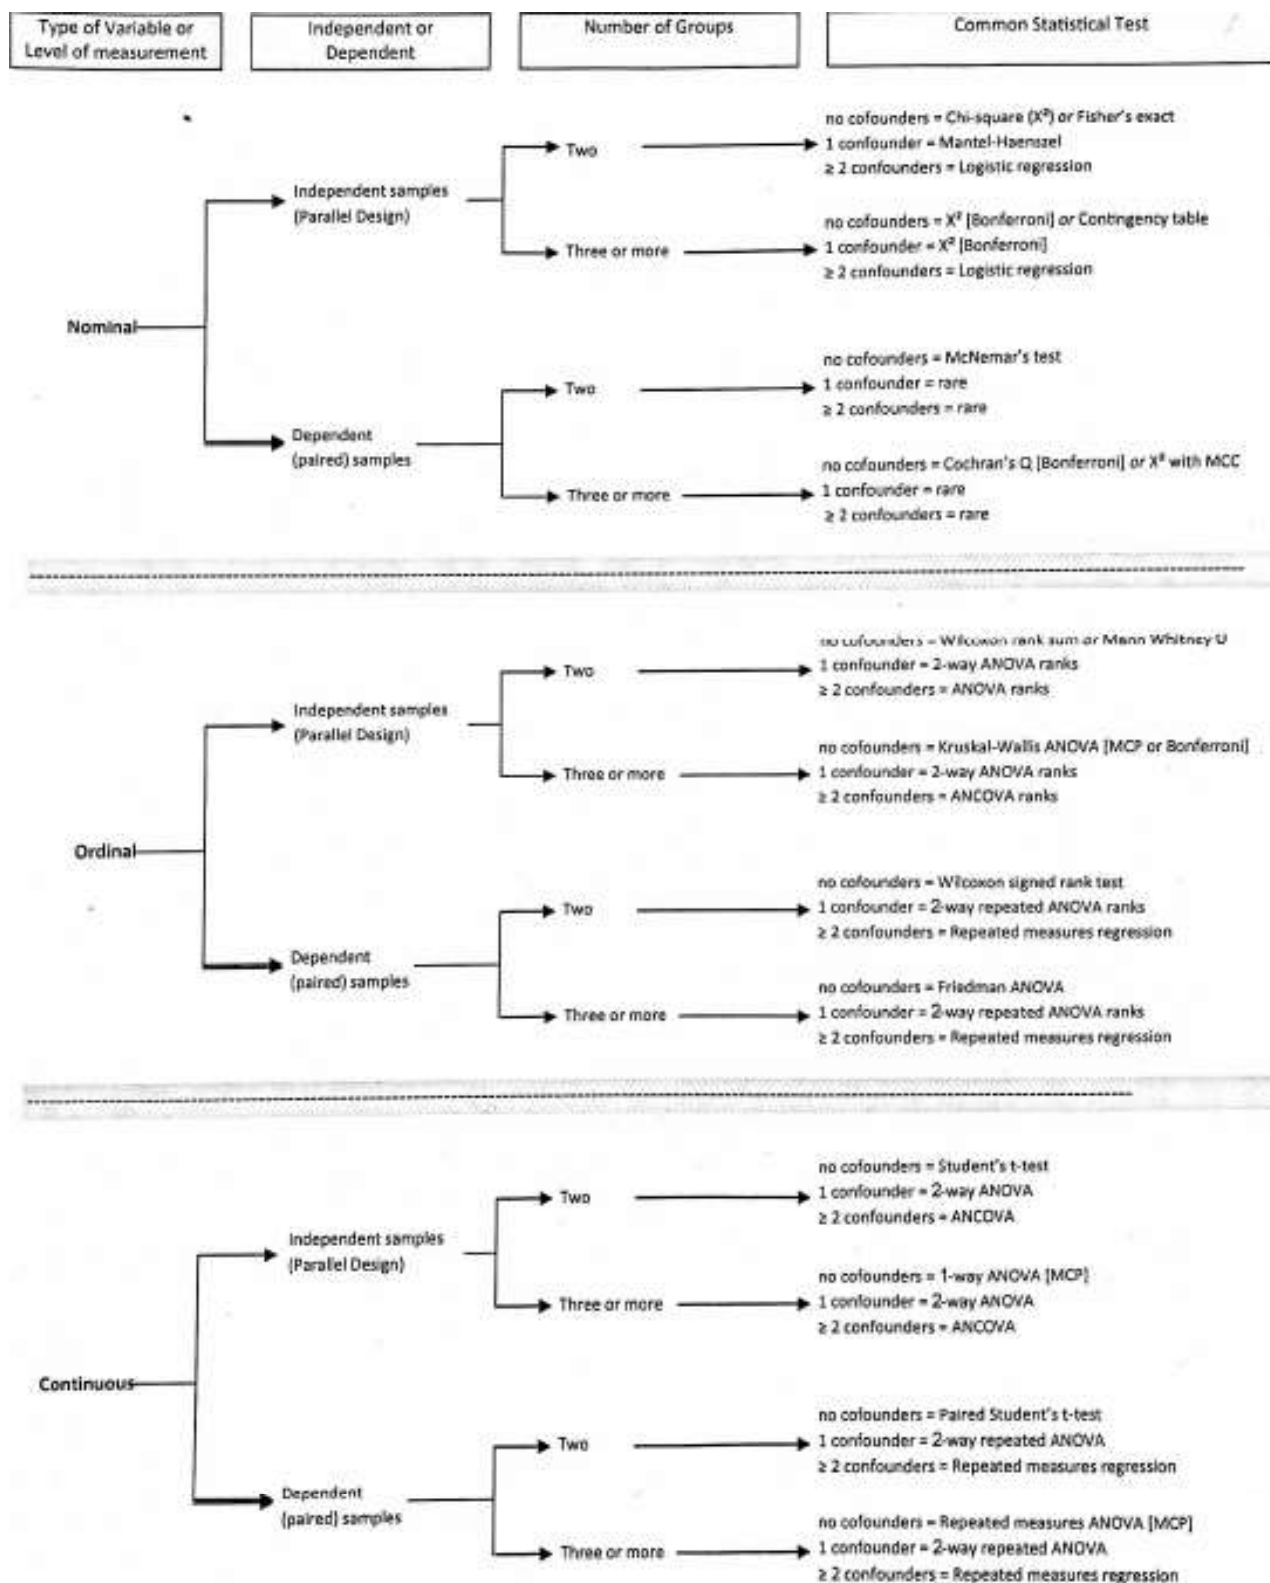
Type of Variable or Level of measurement

Independent or Dependent

Number of Groups

Common Statistical Test

Nominal

Independent samples (Parallel Design)

Two

no cofounders = Chi-square ($X^2$) or Fisher's exact
1 confounder = Mantel-Haenszel
≥ 2 confounders = Logistic regression

Three or more

no cofounders = $X^2$ [Bonferroni] or Contingency table
1 confounder = $X^2$ [Bonferroni]
≥ 2 confounders = Logistic regression

Dependent (paired) samples

Two

no cofounders = McNemar's test
1 confounder = rare
≥ 2 confounders = rare

Three or more

no cofounders = Cochran's Q [Bonferroni] or $X^2$ with MCC
1 confounder = rare
≥ 2 confounders = rare

Ordinal

Independent samples (Parallel Design)

Two

no cofounders = Wilcoxon rank sum or Mann Whitney U
1 confounder = 2-way ANOVA ranks
≥ 2 confounders = ANOVA ranks

Three or more

no cofounders = Kruskal-Wallis ANOVA [MCP or Bonferroni]
1 confounder = 2-way ANOVA ranks
≥ 2 confounders = ANCOVA ranks

Dependent (paired) samples

Two

no cofounders = Wilcoxon signed rank test
1 confounder = 2-way repeated ANOVA ranks
≥ 2 confounders = Repeated measures regression

Three or more

no cofounders = Friedman ANOVA
1 confounder = 2-way repeated ANOVA ranks
≥ 2 confounders = Repeated measures regression

Continuous

Independent samples (Parallel Design)

Two

no cofounders = Student's t-test
1 confounder = 2-way ANOVA
≥ 2 confounders = ANCOVA

Three or more

no cofounders = 1-way ANOVA [MCP]
1 confounder = 2-way ANOVA
≥ 2 confounders = ANCOVA

Dependent (paired) samples

Two

no cofounders = Paired Student's t-test
1 confounder = 2-way repeated ANOVA
≥ 2 confounders = Repeated measures regression

Three or more

no cofounders = Repeated measures ANOVA [MCP]
1 confounder = 2-way repeated ANOVA
≥ 2 confounders = Repeated measures regression